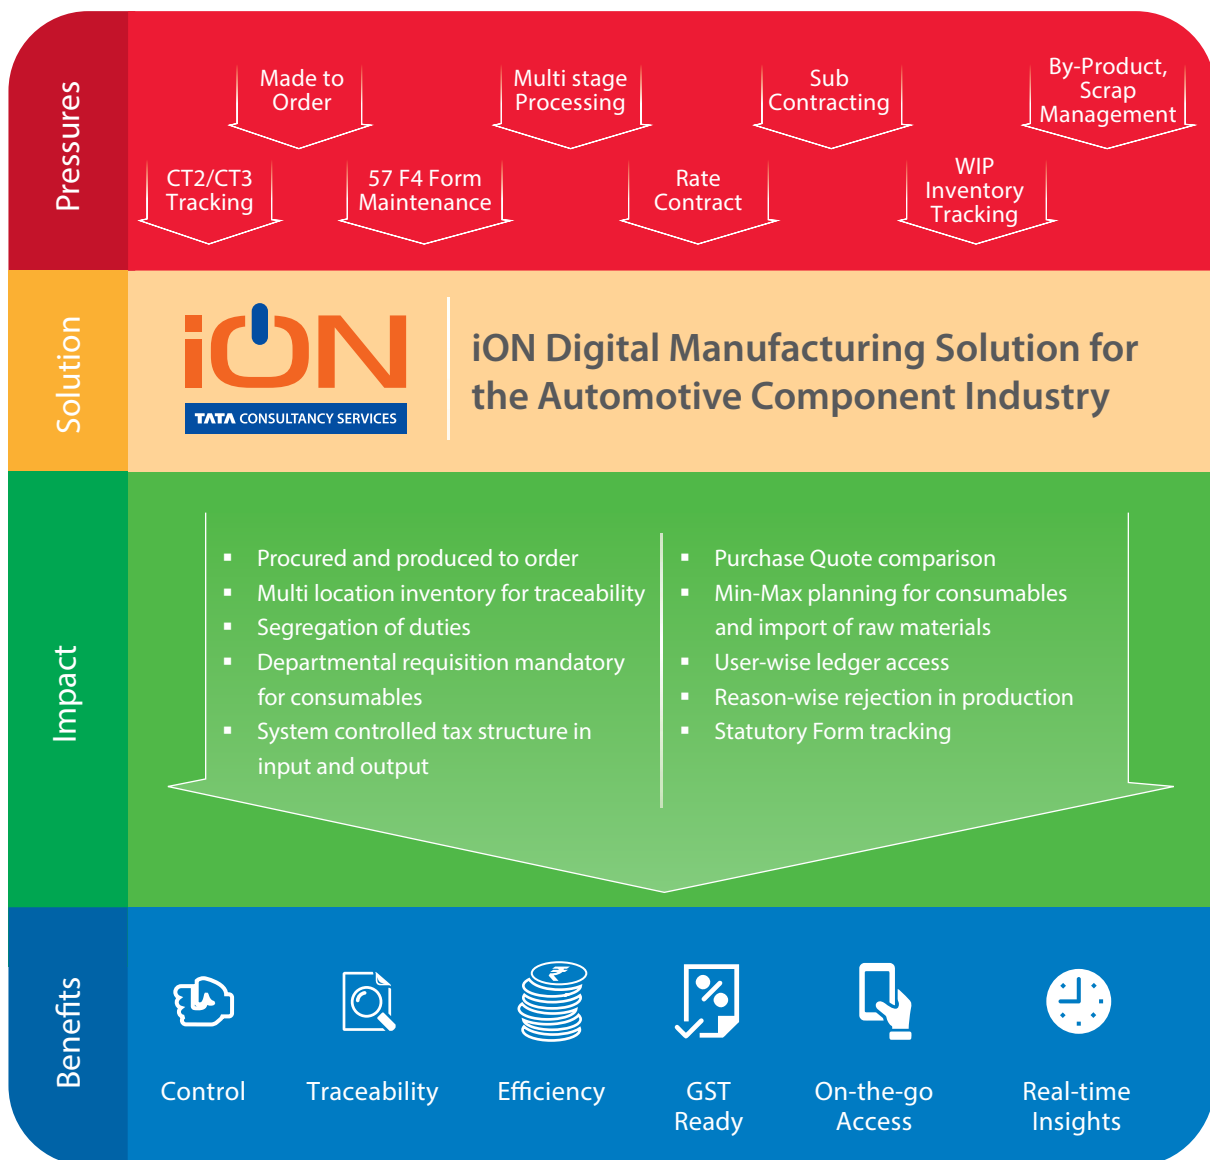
Pressures

Made to Order

Multi stage Processing

Sub Contracting

By-Product, Scrap Management

CT2/CT3 Tracking

57 F4 Form Maintenance

Rate Contract

WIP Inventory Tracking

Solution

iON

TATA CONSULTANCY SERVICES

iON Digital Manufacturing Solution for the Automotive Component Industry

Impact

- Procured and produced to order
- Multi location inventory for traceability
- Segregation of duties
- Departmental requisition mandatory for consumables
- System controlled tax structure in input and output

- Purchase Quote comparison
- Min-Max planning for consumables and import of raw materials
- User-wise ledger access
- Reason-wise rejection in production
- Statutory Form tracking

Benefits

Control

Traceability

Efficiency

GST Ready

On-the-go Access

Real-time Insights